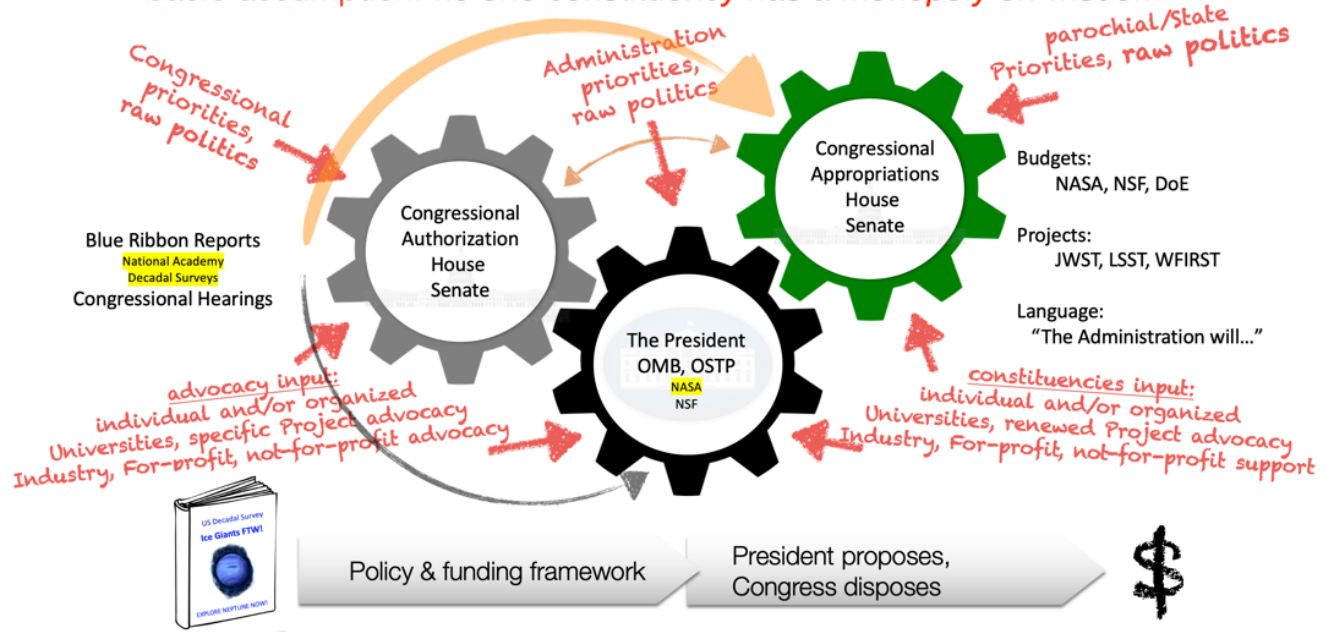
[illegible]

Congressional priorities, raw politics

Administration priorities, raw politics

parochial/State Priorities, raw politics

Congressional Authorization House Senate

Congressional Appropriations House Senate

Budgets:
NASA, NSF, DoE

Projects:
JWST, LSST, WFIRST

Language:
"The Administration will…"

Blue Ribbon Reports
National Academy
Decadal Surveys
Congressional Hearings

The President
OMB, OSTP
NASA
NSF

advocacy input:
individual and/or organized
Universities, specific Project advocacy
Industry, For-profit, not-for-profit advocacy

constituencies input:
individual and/or organized
Universities, renewed Project advocacy
Industry, For-profit, not-for-profit support

US Decadal Survey
Ice Giants FTW!
EXPLORE NEPTUNE NOW!

Policy & funding framework

President proposes, Congress disposes

$